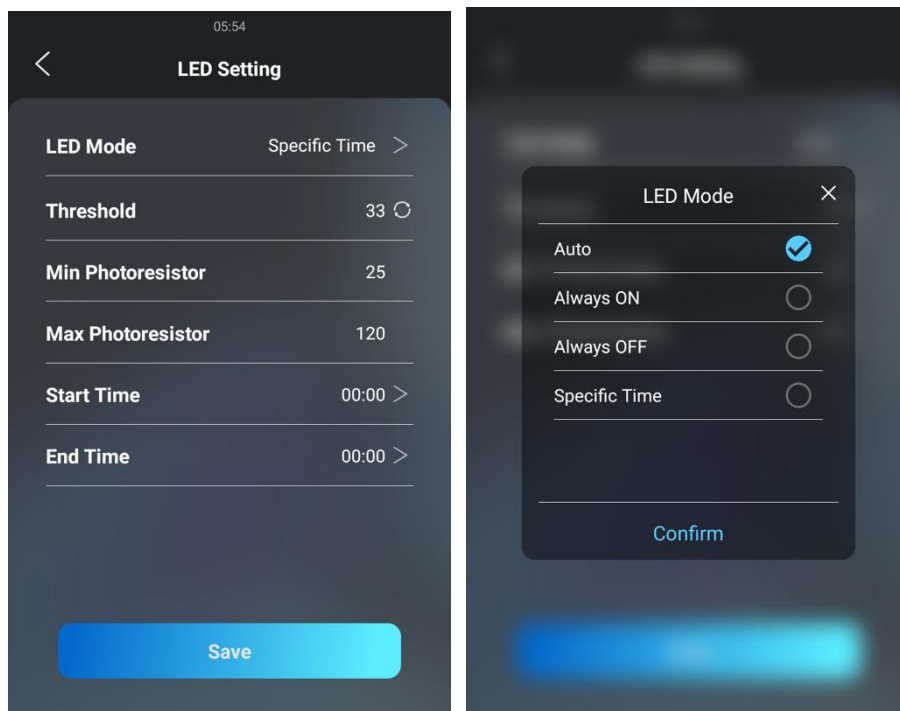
05:54

LED Setting

LED Mode Specific Time

Threshold 33

Min Photoresistor 25

Max Photoresistor 120

Start Time 00:00

End Time 00:00

Save

LED Mode

Auto

Always ON

Always OFF

Specific Time

Confirm